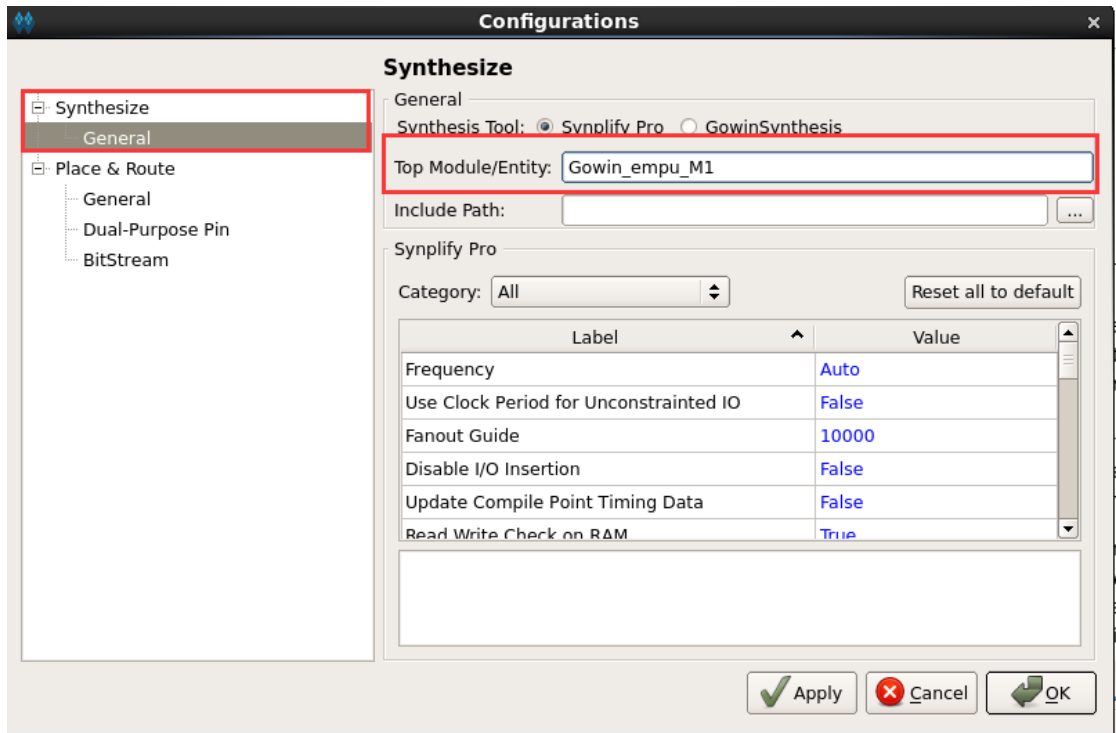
Configurations

Synthesize
General
Place & Route
General
Dual-Purpose Pin
BitStream

Synthesize

General

Synthesis Tool: Synplify Pro GowinSynthesis

Top Module/Entity: Gowin_empu_M1

Include Path: ...

Synplify Pro

Category: All

Reset all to default

| Label | Value |
|---|---|
| Frequency | Auto |
| Use Clock Period for Unconstrainted IO | False |
| Fanout Guide | 10000 |
| Disable I/O Insertion | False |
| Update Compile Point Timing Data | False |
| Read Write Check on RAM | True |

Apply Cancel OK